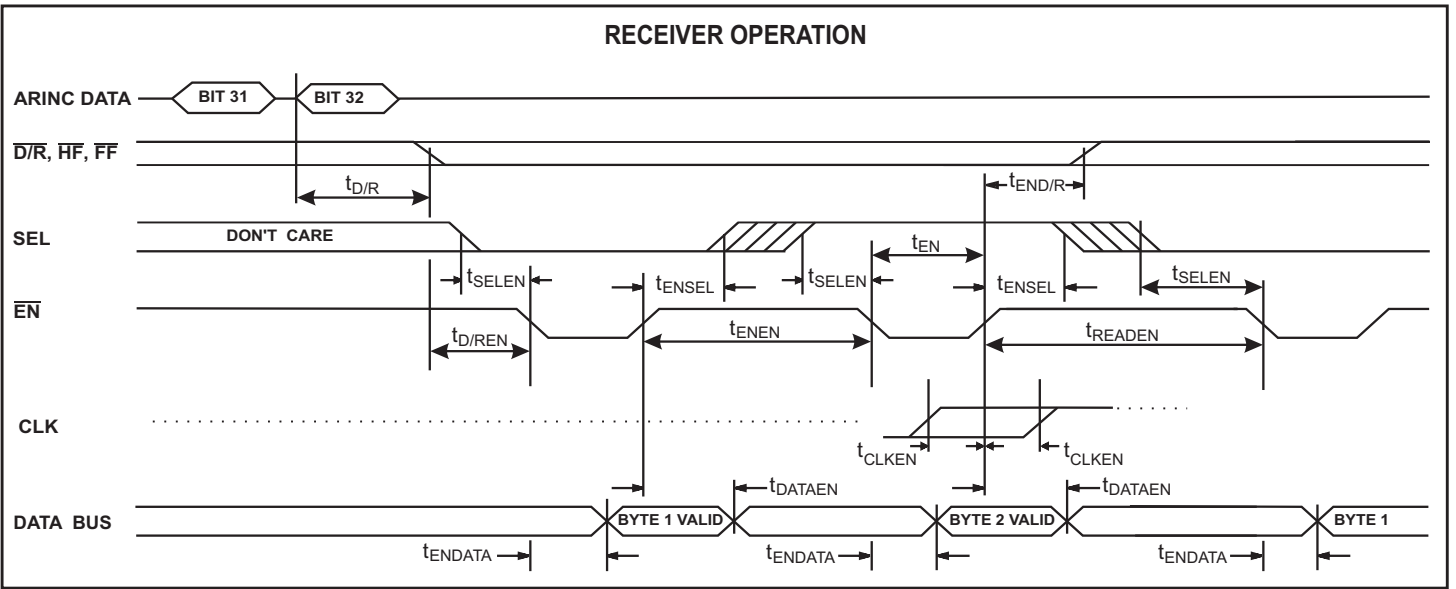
RECEIVER OPERATION

ARINC DATA

BIT 31

BIT 32

$\overline{D/R}$, $\overline{HF}$, $\overline{FF}$

$t_{D/R}$

$t_{END/R}$

SEL

DON'T CARE

$t_{EN}$

$t_{SELEN}$

$t_{ENSEL}$

$t_{SELEN}$

$t_{ENSEL}$

$t_{SELEN}$

$\overline{EN}$

$t_{D/REN}$

$t_{ENEN}$

$t_{READEN}$

CLK

$t_{CLKEN}$

$t_{CLKEN}$

$t_{DATAEN}$

$t_{DATAEN}$

DATA BUS

BYTE 1 VALID

BYTE 2 VALID

BYTE 1

$t_{ENDATA}$

$t_{ENDATA}$

$t_{ENDATA}$